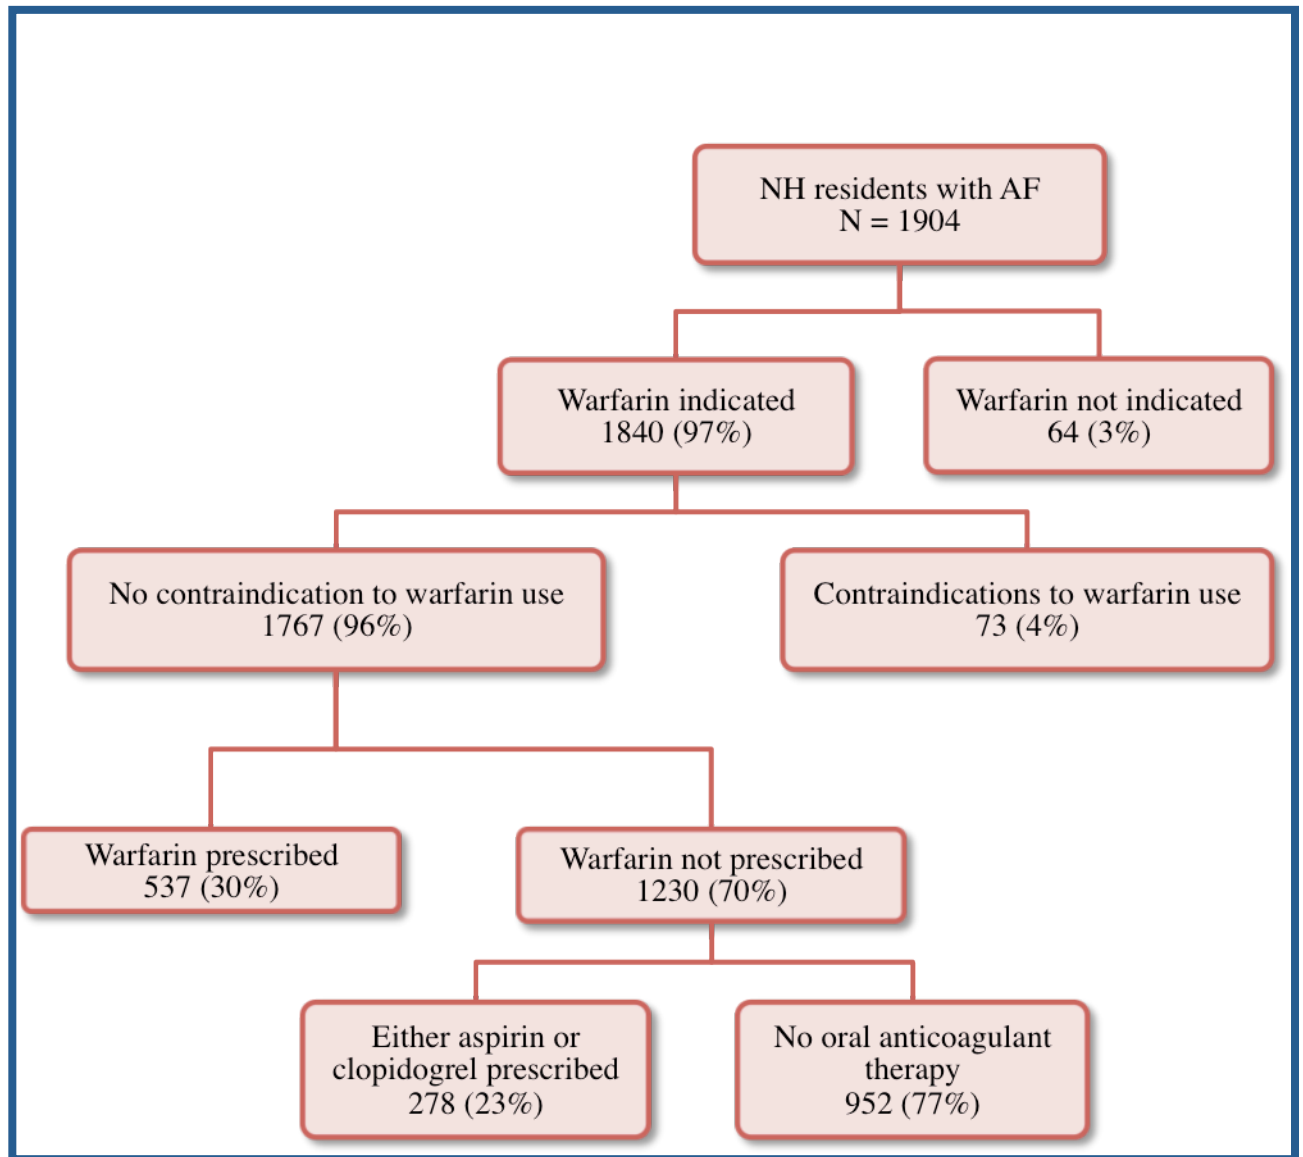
NH residents with AF
N = 1904

Warfarin indicated
1840 (97%)

Warfarin not indicated
64 (3%)

No contraindication to warfarin use
1767 (96%)

Contraindications to warfarin use
73 (4%)

Warfarin prescribed
537 (30%)

Warfarin not prescribed
1230 (70%)

Either aspirin or clopidogrel prescribed
278 (23%)

No oral anticoagulant therapy
952 (77%)